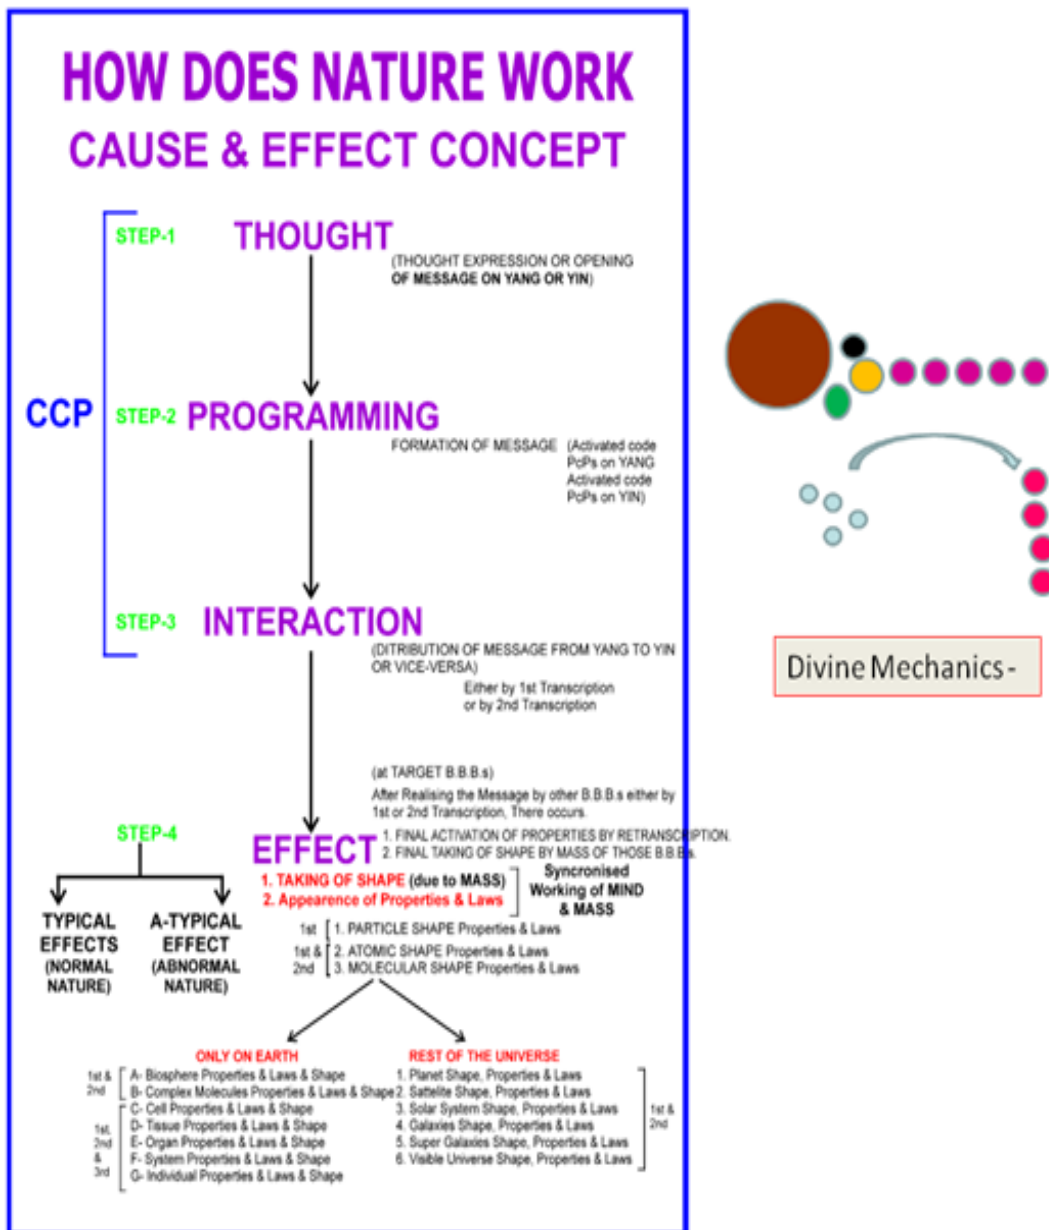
HOW DOES NATURE WORK
CAUSE & EFFECT CONCEPT

CCP

STEP-1 THOUGHT
(THOUGHT EXPRESSION OR OPENING OF MESSAGE ON YANG OR YIN)

STEP-2 PROGRAMMING
FORMATION OF MESSAGE (Activated code PcPs on YANG Activated code PcPs on YIN)

STEP-3 INTERACTION
(DITRIBUTION OF MESSAGE FROM YANG TO YIN OR VICE-VERSA)
Either by 1st Transcription or by 2nd Transcription

(at TARGET B.B.B.s)
After Realising the Message by other B.B.B.s either by 1st or 2nd Transcription, There occurs.

STEP-4
EFFECT
1. FINAL ACTIVATION OF PROPERTIES BY RETRANSCRIPTION.
2. FINAL TAKING OF SHAPE BY MASS OF THOSE B.B.Bs.

TYPICAL EFFECTS (NORMAL NATURE)
A-TYPICAL EFFECT (ABNORMAL NATURE)

1. TAKING OF SHAPE (due to MASS)
2. Appearence of Properties & Laws
Syncronised Working of MIND & MASS

1st 1. PARTICLE SHAPE Properties & Laws
1st & 2nd 2. ATOMIC SHAPE Properties & Laws
3. MOLECULAR SHAPE Properties & Laws

ONLY ON EARTH
1st & 2nd
A- Biosphere Properties & Laws & Shape
B- Complex Molecules Properties & Laws & Shape
1st, 2nd & 3rd
C- Cell Properties & Laws & Shape
D- Tissue Properties & Laws & Shape
E- Organ Properties & Laws & Shape
F- System Properties & Laws & Shape
G- Individual Properties & Laws & Shape

REST OF THE UNIVERSE
1. Planet Shape, Properties & Laws
2. Sattelite Shape, Properties & Laws
3. Solar System Shape, Properties & Laws
4. Galaxies Shape, Properties & Laws
5. Super Galaxies Shape, Properties & Laws
6. Visible Universe Shape, Properties & Laws
1st & 2nd

Divine Mechanics -